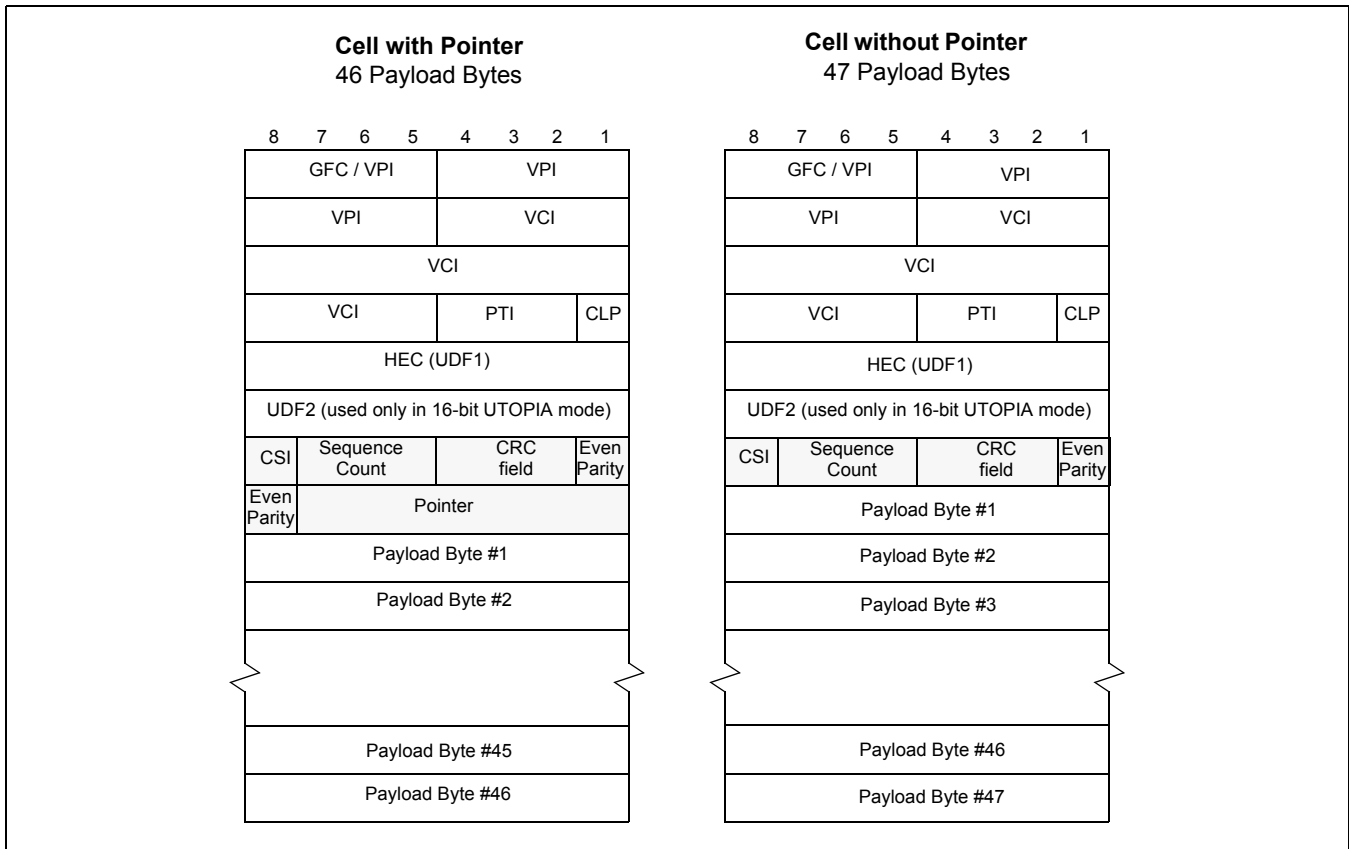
**Cell with Pointer**
46 Payload Bytes

8 7 6 5 4 3 2 1

GFC / VPI | VPI
VPI | VCI
VCI
VCI | PTI | CLP
HEC (UDF1)
UDF2 (used only in 16-bit UTOPIA mode)
CSI | Sequence Count | CRC field | Even Parity
Even Parity | Pointer
Payload Byte #1
Payload Byte #2
Payload Byte #45
Payload Byte #46

**Cell without Pointer**
47 Payload Bytes

8 7 6 5 4 3 2 1

GFC / VPI | VPI
VPI | VCI
VCI
VCI | PTI | CLP
HEC (UDF1)
UDF2 (used only in 16-bit UTOPIA mode)
CSI | Sequence Count | CRC field | Even Parity
Payload Byte #1
Payload Byte #2
Payload Byte #3
Payload Byte #46
Payload Byte #47